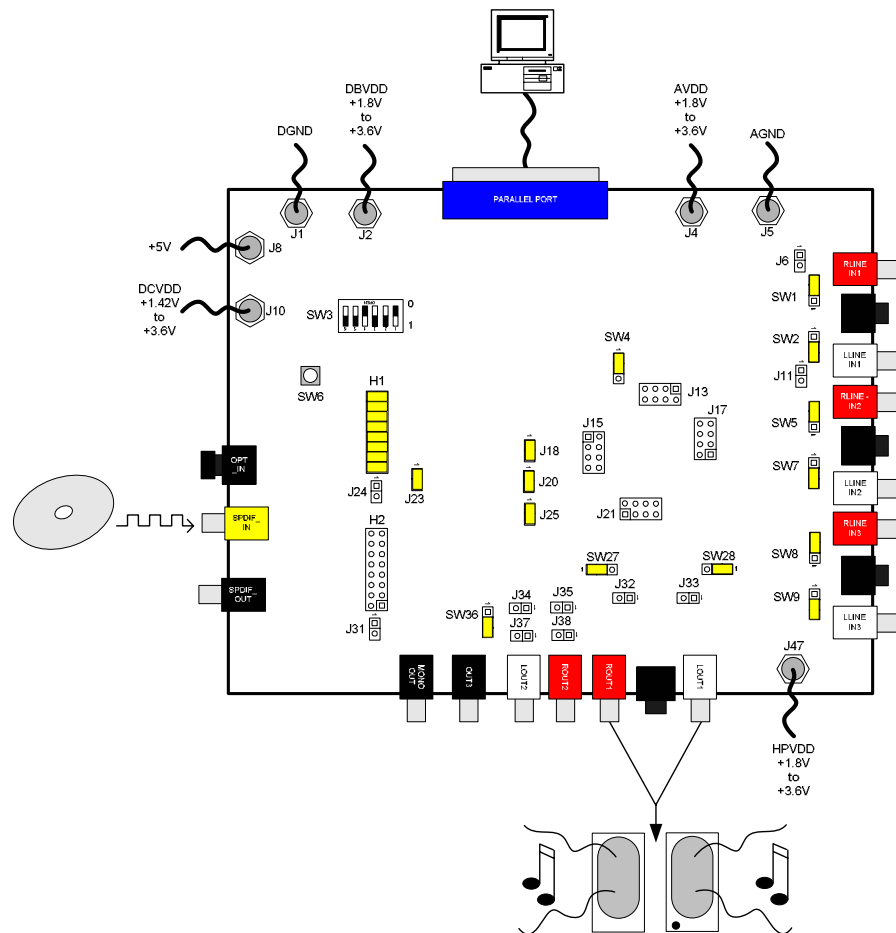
DGND

DBVDD
+1.8V
to
+3.6V

PARALLEL PORT

AVDD
+1.8V
to
+3.6V

AGND

J1

J2

J4

J5

+5V

J8

J6

RLINE IN1

DCVDD
+1.42V
to
+3.6V

J10

SW3

0

1

SW1

SW2

LLINE IN1

SW6

SW4

J11

H1

J13

J17

RLINE IN2

J15

SW5

OPT_IN

J18

SW7

LLINE IN2

J24

J23

J20

SPDIF_IN

J25

J21

RLINE IN3

H2

SW27

SW28

SW8

SPDIF_OUT

J32

J33

J34

J35

SW9

LLINE IN3

SW36

J37

J38

J31

J47

MONO OUT

OUT3

LOUT2

ROUT2

ROUT1

LOUT1

HPVDD
+1.8V
to
+3.6V